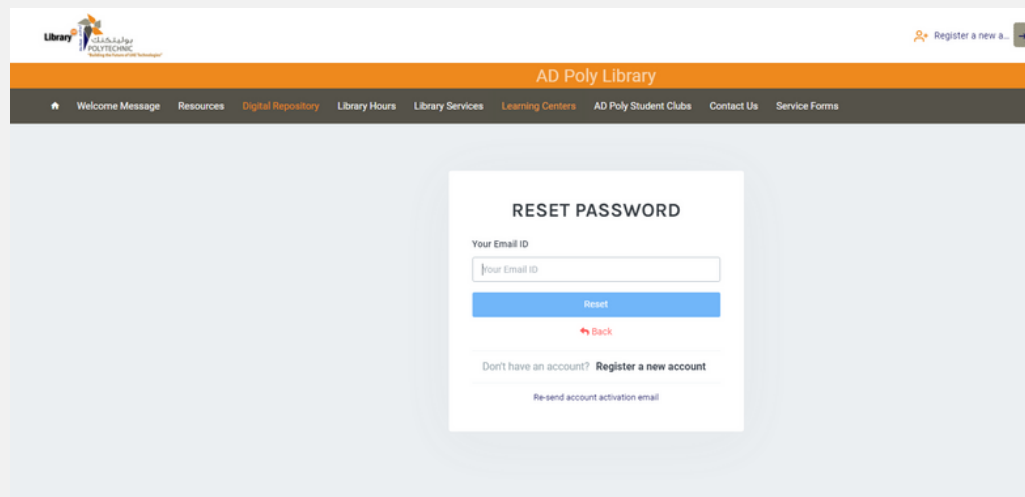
Library بوليتكنك POLYTECHNIC
"Building the Future of UAE Technologies"

Register a new a...

AD Poly Library

Welcome Message Resources Digital Repository Library Hours Library Services Learning Centers AD Poly Student Clubs Contact Us Service Forms

RESET PASSWORD

Your Email ID

Your Email ID

Reset

Back

Don't have an account? Register a new account

Re-send account activation email